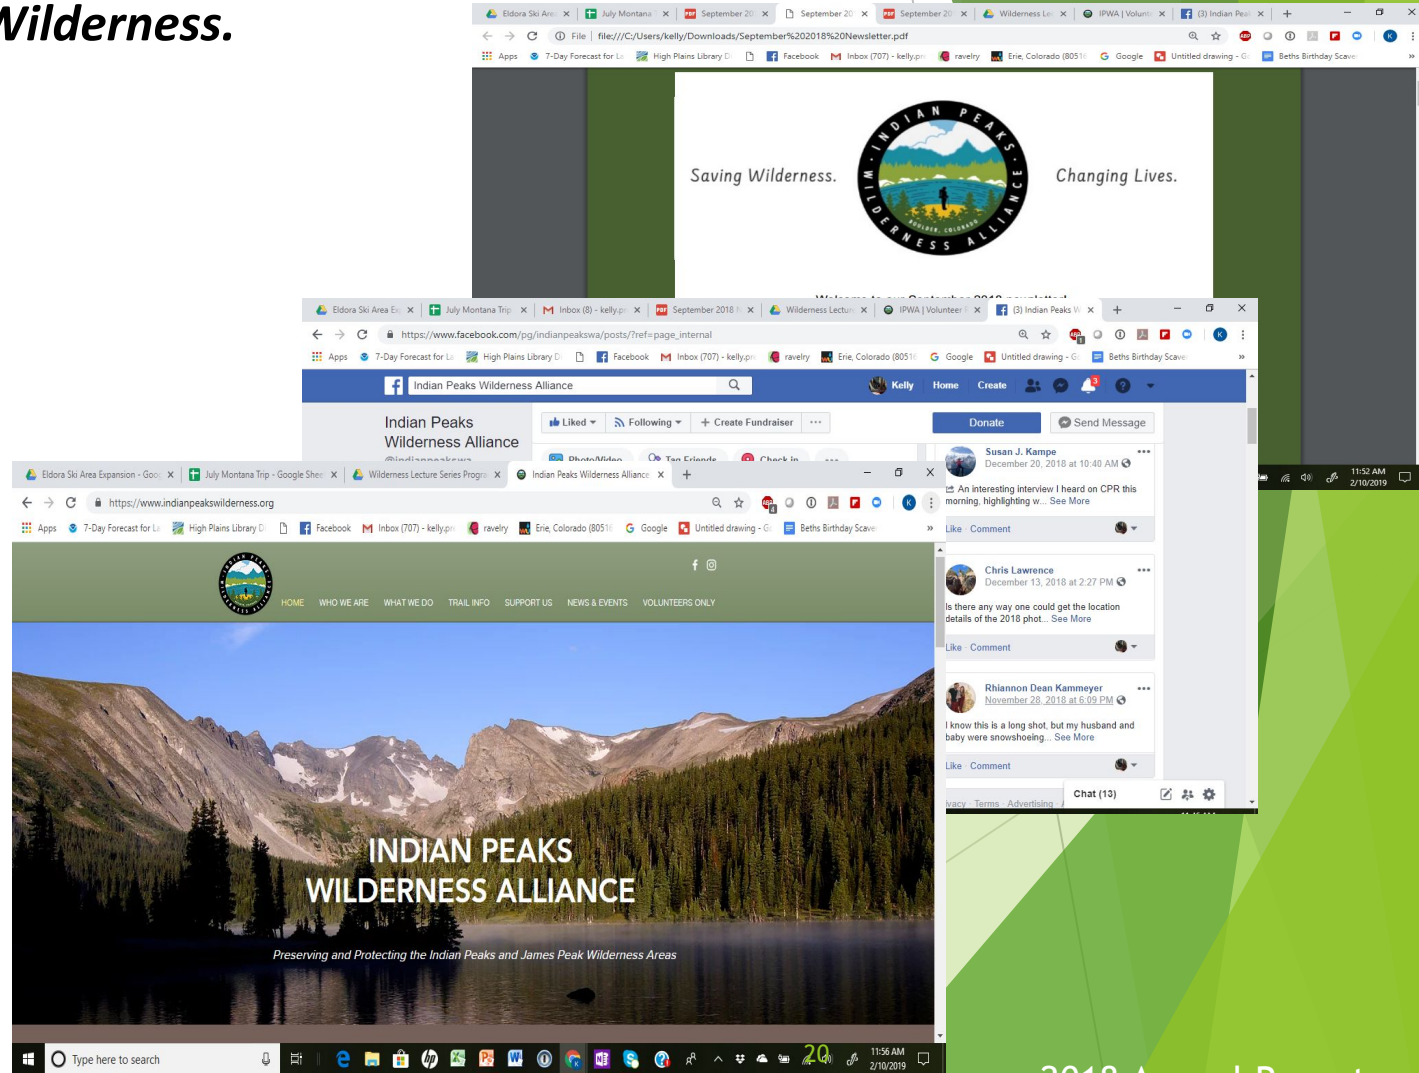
Wilderness.

Eldora Ski Are | July Montana | September 20 | September 20 | September 20 | Wilderness Le | IPWA | Volunte | (3) Indian Peak

File | file:///C:/Users/kelly/Downloads/September%202018%20Newsletter.pdf

Apps | 7-Day Forecast for La | High Plains Library D | Facebook | Inbox (707) - kelly.pr | ravelry | Erie, Colorado (8051 | Google | Untitled drawing - G | Beths Birthday Scave

Saving Wilderness.

INDIAN PEAKS WILDERNESS ALLIANCE
BOULDER, COLORADO

Changing Lives.

Eldora Ski Area Ex | July Montana Trip | Inbox (8) - kelly.pr | September 2018 | Wilderness Lectur | IPWA | Volunteer | (3) Indian Peaks W

https://www.facebook.com/pg/indianpeakswa/posts/?ref=page_internal

Apps | 7-Day Forecast for La | High Plains Library D | Facebook | Inbox (707) - kelly.pr | ravelry | Erie, Colorado (8051 | Google | Untitled drawing - G | Beths Birthday Scave

Indian Peaks Wilderness Alliance

Kelly | Home | Create

Indian Peaks Wilderness Alliance

Liked | Following | Create Fundraiser | ...

Donate | Send Message

Susan J. Kampe
December 20, 2018 at 10:40 AM
An interesting interview I heard on CPR this morning, highlighting w... See More
Like · Comment

Chris Lawrence
December 13, 2018 at 2:27 PM
Is there any way one could get the location details of the 2018 phot... See More
Like · Comment

Rhiannon Dean Kammeyer
November 28, 2018 at 6:09 PM
I know this is a long shot, but my husband and baby were snowshoeing... See More
Like · Comment

Chat (13)

vacy · Terms · Advertising

11:52 AM
2/10/2019

Eldora Ski Area Expansion - Goo | July Montana Trip - Google Shee | Wilderness Lecture Series Progra | Indian Peaks Wilderness Alliance

https://www.indianpeakswilderness.org

Apps | 7-Day Forecast for La | High Plains Library D | Facebook | Inbox (707) - kelly.pr | ravelry | Erie, Colorado (8051 | Google | Untitled drawing - G | Beths Birthday Scave

HOME | WHO WE ARE | WHAT WE DO | TRAIL INFO | SUPPORT US | NEWS & EVENTS | VOLUNTEERS ONLY

INDIAN PEAKS
WILDERNESS ALLIANCE

Preserving and Protecting the Indian Peaks and James Peak Wilderness Areas

Type here to search

20

11:56 AM
2/10/2019

2018 Annual Report